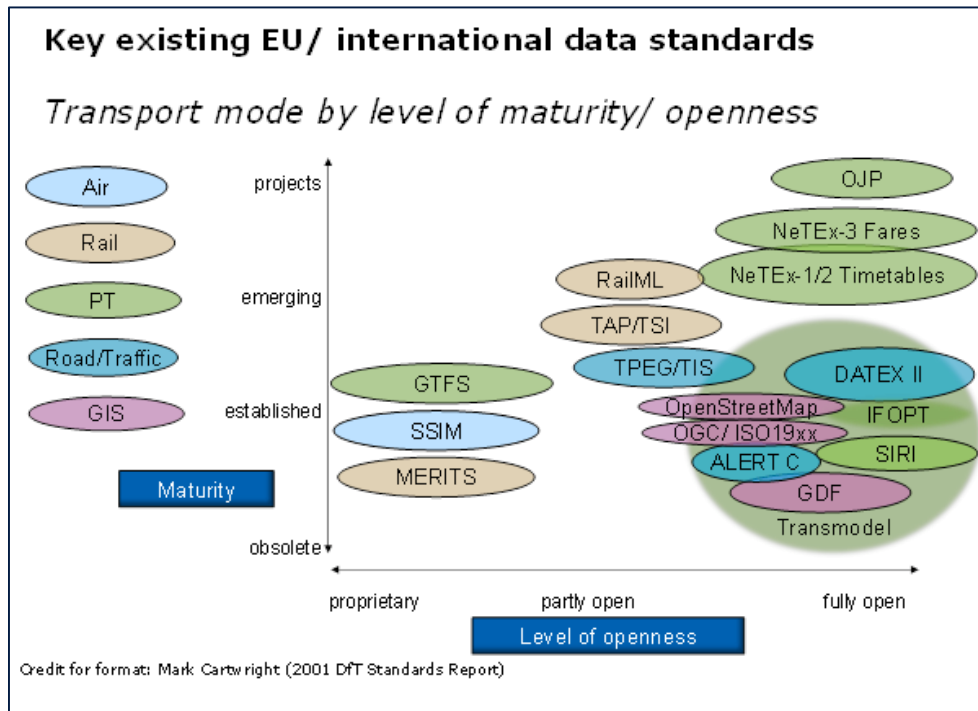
Key existing EU/ international data standards

Transport mode by level of maturity/ openness

Air

Rail

PT

Road/Traffic

GIS

Maturity

projects

emerging

established

obsolete

OJP

NeTEx-3 Fares

NeTEx-1/2 Timetables

RailML

TAP/TSI

TPEG/TIS

DATEX II

GTFS

OpenStreetMap

IFOPT

SSIM

OGC/ ISO19xx

ALERT C

SIRI

MERITS

GDF

Transmodel

proprietary

partly open

fully open

Level of openness

Credit for format: Mark Cartwright (2001 DfT Standards Report)